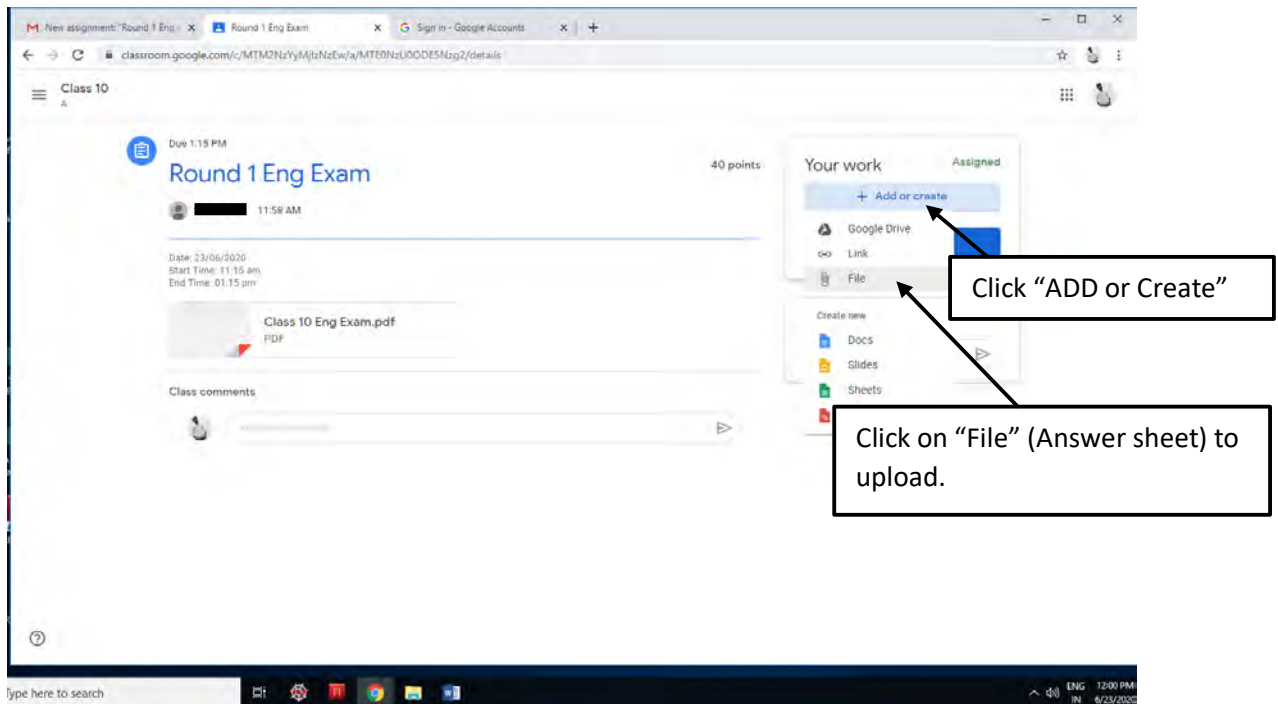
New assignment: "Round 1 Eng | Round 1 Eng Exam | Sign in - Google Accounts

classroom.google.com/c/MTM2NzYyMjIzNzEw/a/MTE0NzU0ODE5Nzg2/details

Class 10
A

Due 1:15 PM

Round 1 Eng Exam

40 points

11:58 AM

Date: 23/06/2020
Start Time: 11:15 am
End Time: 01:15 pm

Class 10 Eng Exam.pdf
PDF

Class comments

Your work

Assigned

+ Add or create

Google Drive

Link

File

Create new

Docs

Slides

Sheets

Click "ADD or Create"

Click on "File" (Answer sheet) to upload.

Type here to search

ENG IN 12:00 PM 6/23/2020